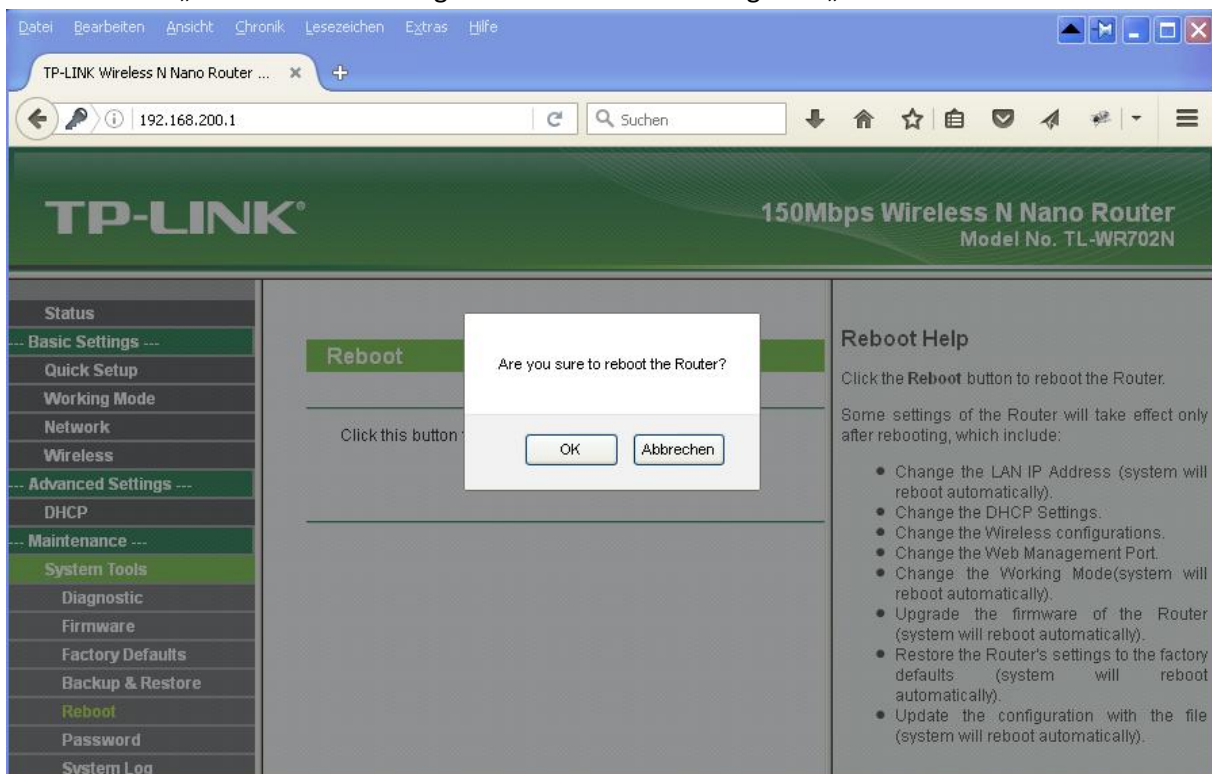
Datei Bearbeiten Ansicht Chronik Lesezeichen Extras Hilfe

TP-LINK Wireless N Nano Router ...

192.168.200.1

Suchen

TP-LINK®

150Mbps Wireless N Nano Router
Model No. TL-WR702N

Status
--- Basic Settings ---
Quick Setup
Working Mode
Network
Wireless
--- Advanced Settings ---
DHCP
--- Maintenance ---
System Tools
Diagnostic
Firmware
Factory Defaults
Backup & Restore
Reboot
Password
System Log

Reboot

Click this button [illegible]

Are you sure to reboot the Router?

OK Abbrechen

Reboot Help

Click the Reboot button to reboot the Router.

Some settings of the Router will take effect only after rebooting, which include:

- Change the LAN IP Address (system will reboot automatically).
- Change the DHCP Settings.
- Change the Wireless configurations.
- Change the Web Management Port.
- Change the Working Mode(system will reboot automatically).
- Upgrade the firmware of the Router (system will reboot automatically).
- Restore the Router's settings to the factory defaults (system will reboot automatically).
- Update the configuration with the file (system will reboot automatically).